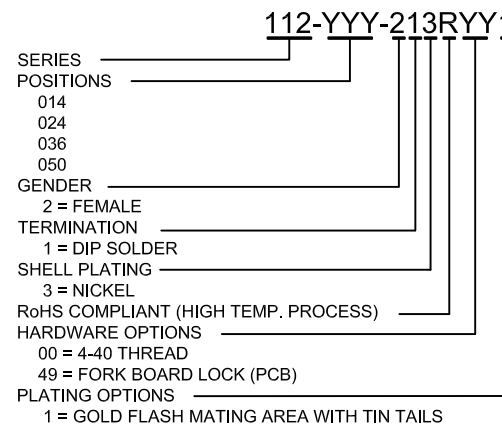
112-YYY-213RYY1

SERIES
POSITIONS
014
024
036
050
GENDER
2 = FEMALE
TERMINATION
1 = DIP SOLDER
SHELL PLATING
3 = NICKEL
RoHS COMPLIANT (HIGH TEMP. PROCESS)
HARDWARE OPTIONS
00 = 4-40 THREAD
49 = FORK BOARD LOCK (PCB)
PLATING OPTIONS
1 = GOLD FLASH MATING AREA WITH TIN TAILS